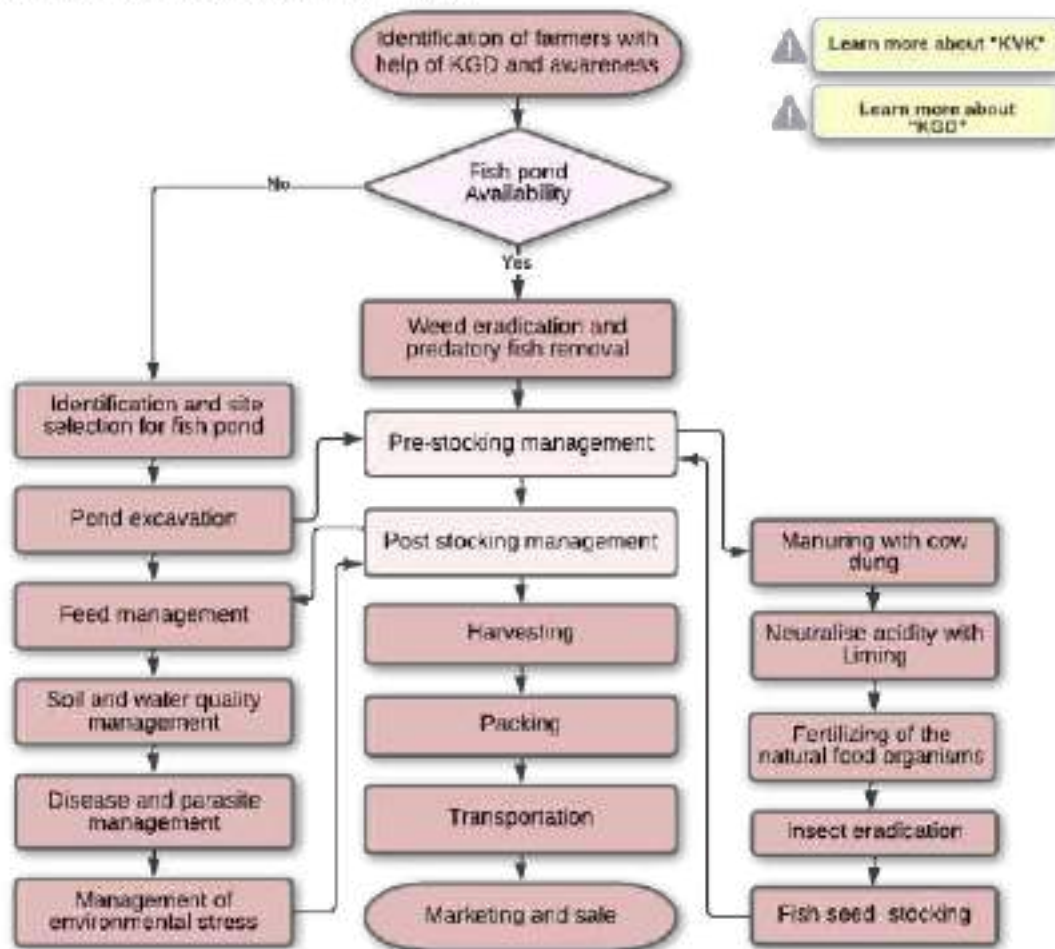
Identification of farmers with help of KGD and awareness

Learn more about "KVK"

Learn more about "KGD"

Fish pond Availability

No

Yes

Weed eradication and predatory fish removal

Identification and site selection for fish pond

Pre-stocking management

Pond excavation

Post stocking management

Manuring with cow dung

Feed management

Harvesting

Neutralise acidity with Liming

Soil and water quality management

Packing

Fertilizing of the natural food organisms

Disease and parasite management

Transportation

Insect eradication

Management of environmental stress

Marketing and sale

Fish seed stocking